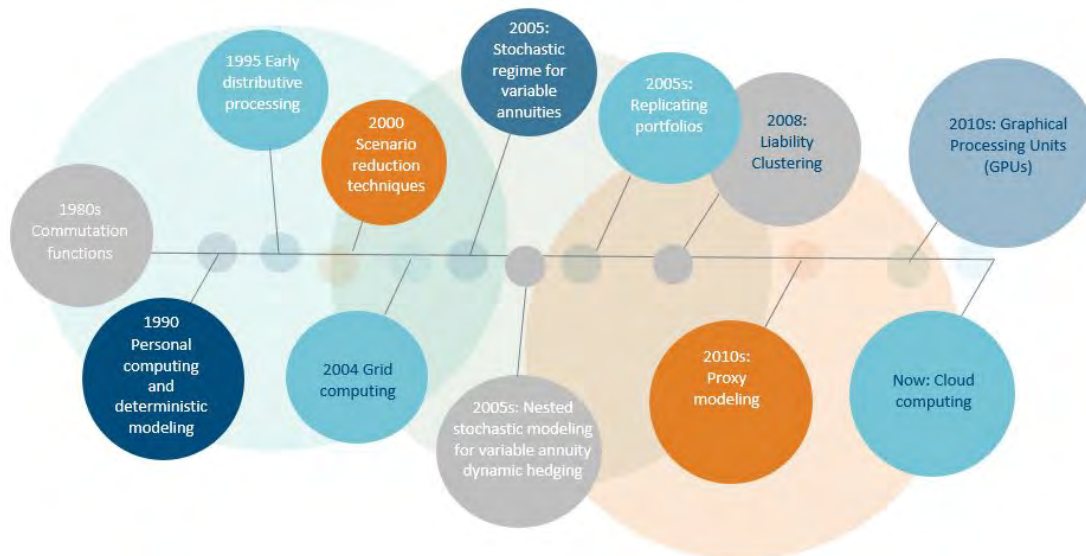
1980s Commutation functions

1990 Personal computing and deterministic modeling

1995 Early distributive processing

2000 Scenario reduction techniques

2004 Grid computing

2005: Stochastic regime for variable annuities

2005s: Nested stochastic modeling for variable annuity dynamic hedging

2005s: Replicating portfolios

2008: Liability Clustering

2010s: Proxy modeling

2010s: Graphical Processing Units (GPUs)

Now: Cloud computing